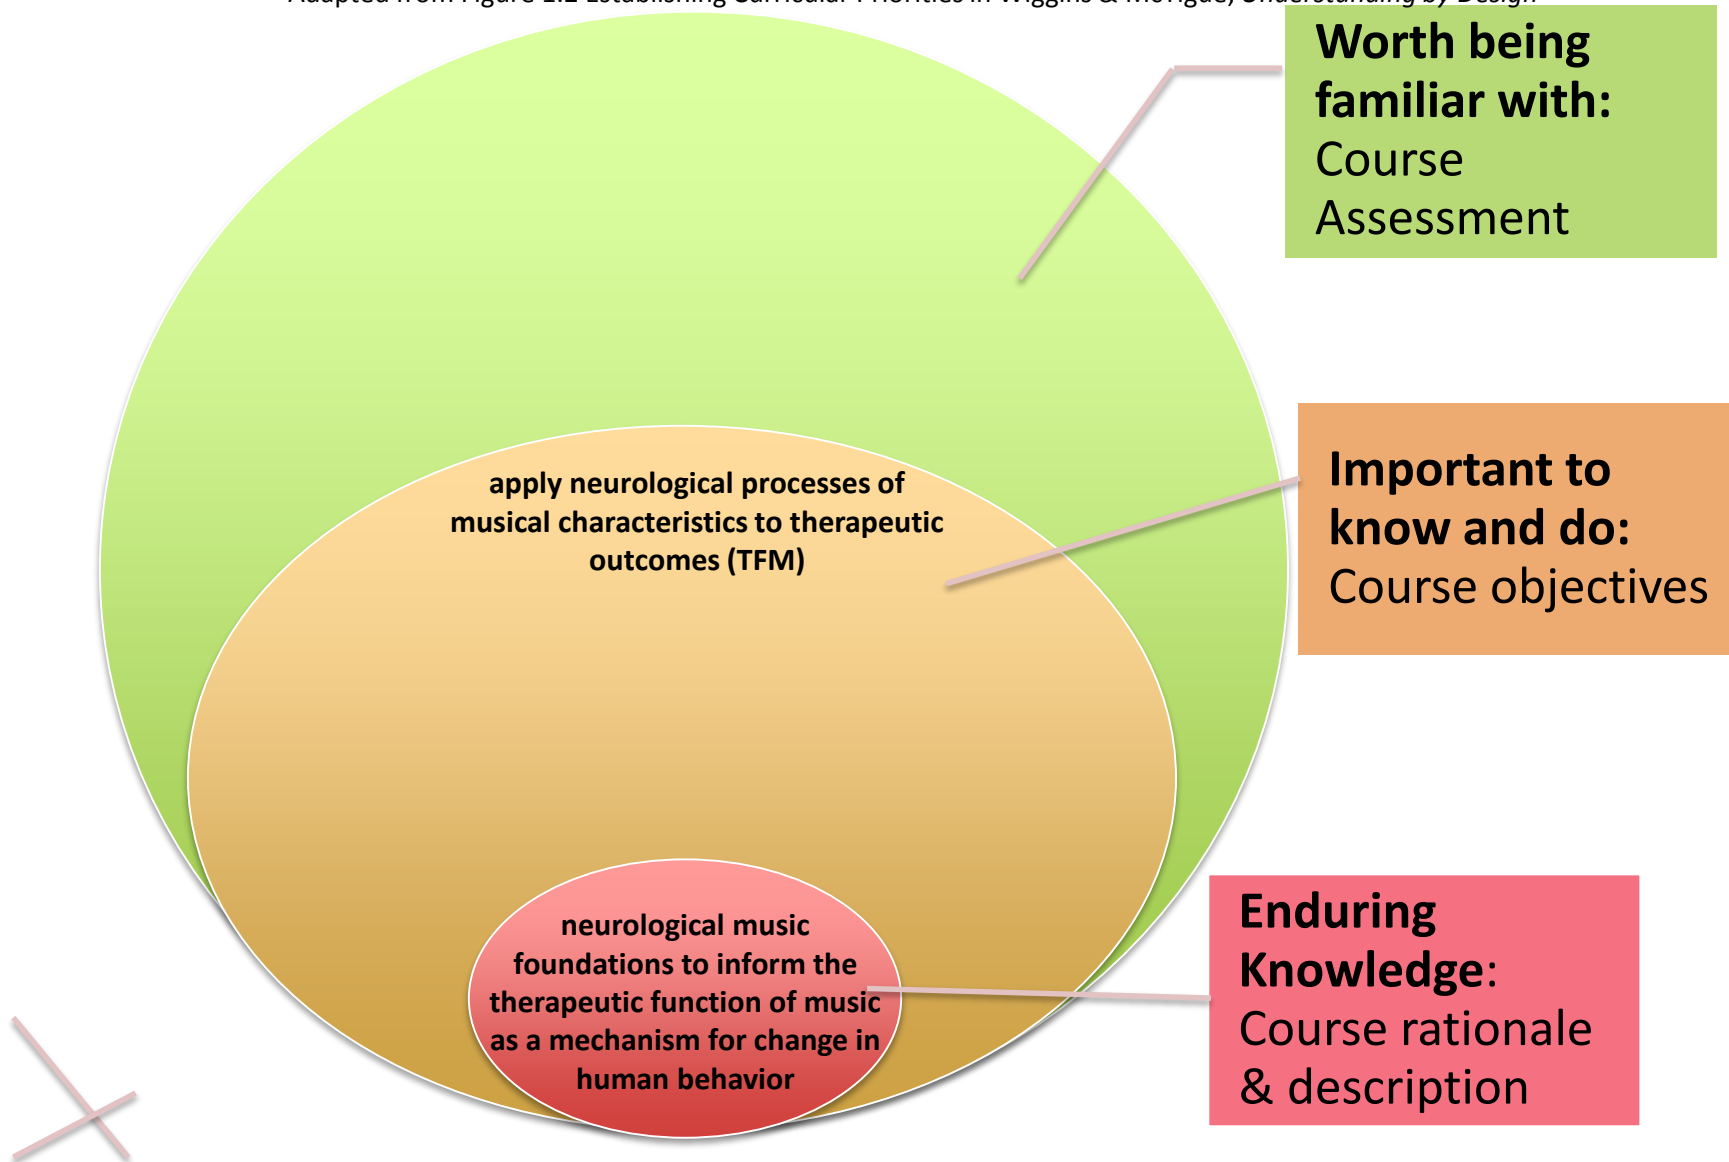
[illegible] Understanding by Design

Worth being familiar with: Course Assessment

apply neurological processes of musical characteristics to therapeutic outcomes (TFM)

Important to know and do: Course objectives

neurological music foundations to inform the therapeutic function of music as a mechanism for change in human behavior

Enduring Knowledge: Course rationale & description